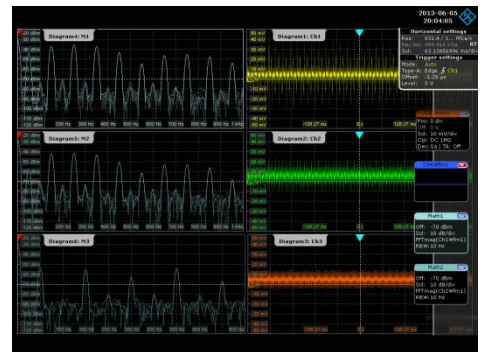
2013-06-05
20:04:05

Horizontal settings

Trigger settings
Mode: Auto
Type: Edge Ch1
Offset: -1.08 µs
Level: 0 V

Diagram4: M1

Diagram1: Ch1

Diagram5: M2

Diagram2: Ch2

Diagram6: M3

Diagram3: Ch3

Pos: 0 div
Off: 0 V
Scl: 10 mV/div

Math1
Off: -70 dBm
Scl: 10 dB/div
FFTmag(Ch1Wfm1)
RBW: 10 Hz

Math2
Off: -70 dBm
Scl: 10 dB/div
FFTmag(Ch1Wfm1)
RBW: 10 Hz

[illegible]